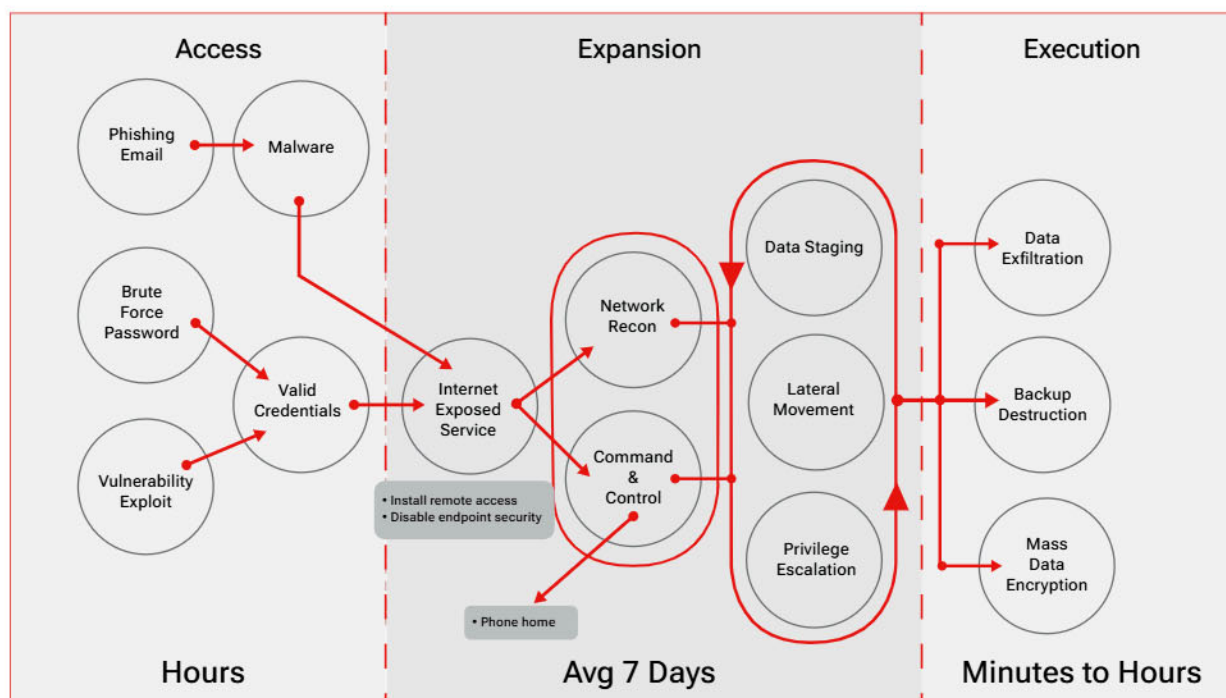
Access

Expansion

Execution

Phishing Email

Malware

Brute Force Password

Valid Credentials

Vulnerability Exploit

Internet Exposed Service

• Install remote access
• Disable endpoint security

Network Recon

Command & Control

• Phone home

Data Staging

Lateral Movement

Privilege Escalation

Data Exfiltration

Backup Destruction

Mass Data Encryption

Hours

Avg 7 Days

Minutes to Hours